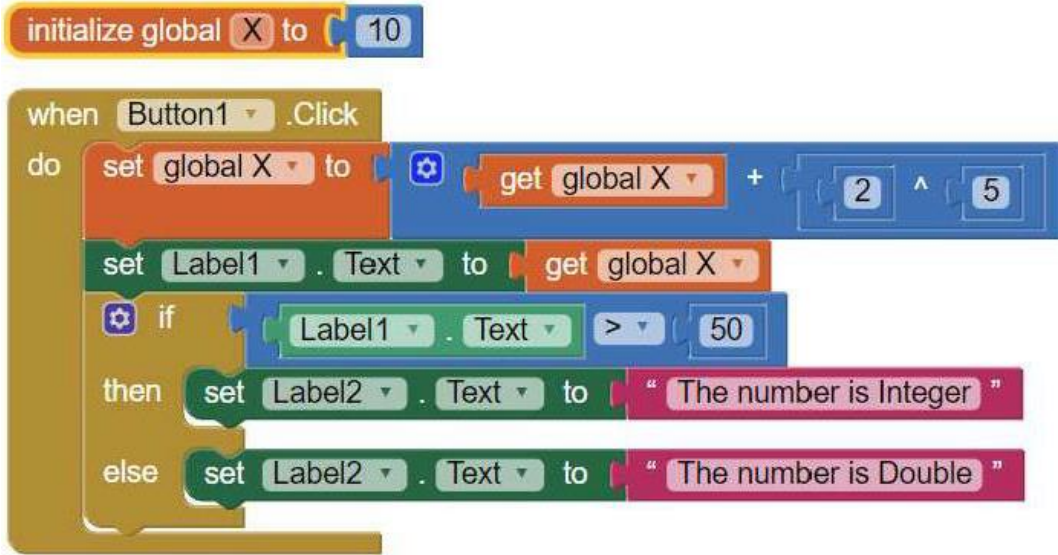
initialize global X to 10

when Button1 .Click
do set global X to get global X + 2 ^ 5
set Label1 . Text to get global X
if Label1 . Text > 50
then set Label2 . Text to " The number is Integer "
else set Label2 . Text to " The number is Double "